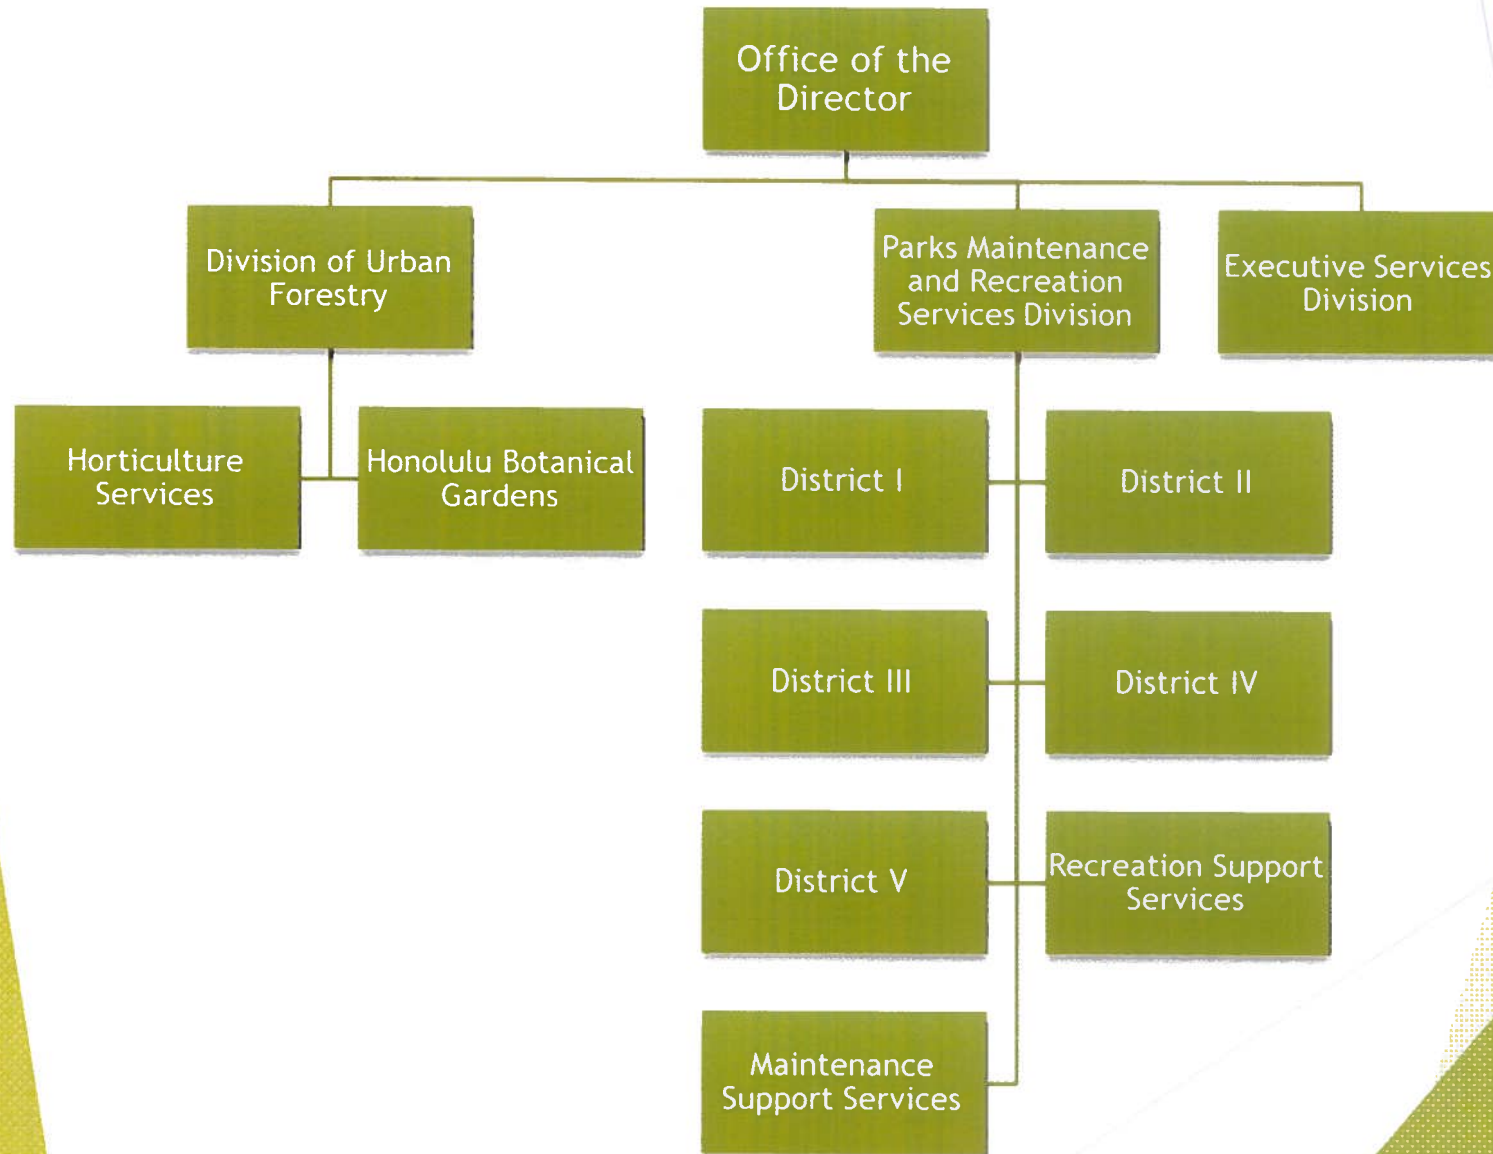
Office of the Director

Division of Urban Forestry

Parks Maintenance and Recreation Services Division

Executive Services Division

Horticulture Services

Honolulu Botanical Gardens

District I

District II

District III

District IV

District V

Recreation Support Services

Maintenance Support Services